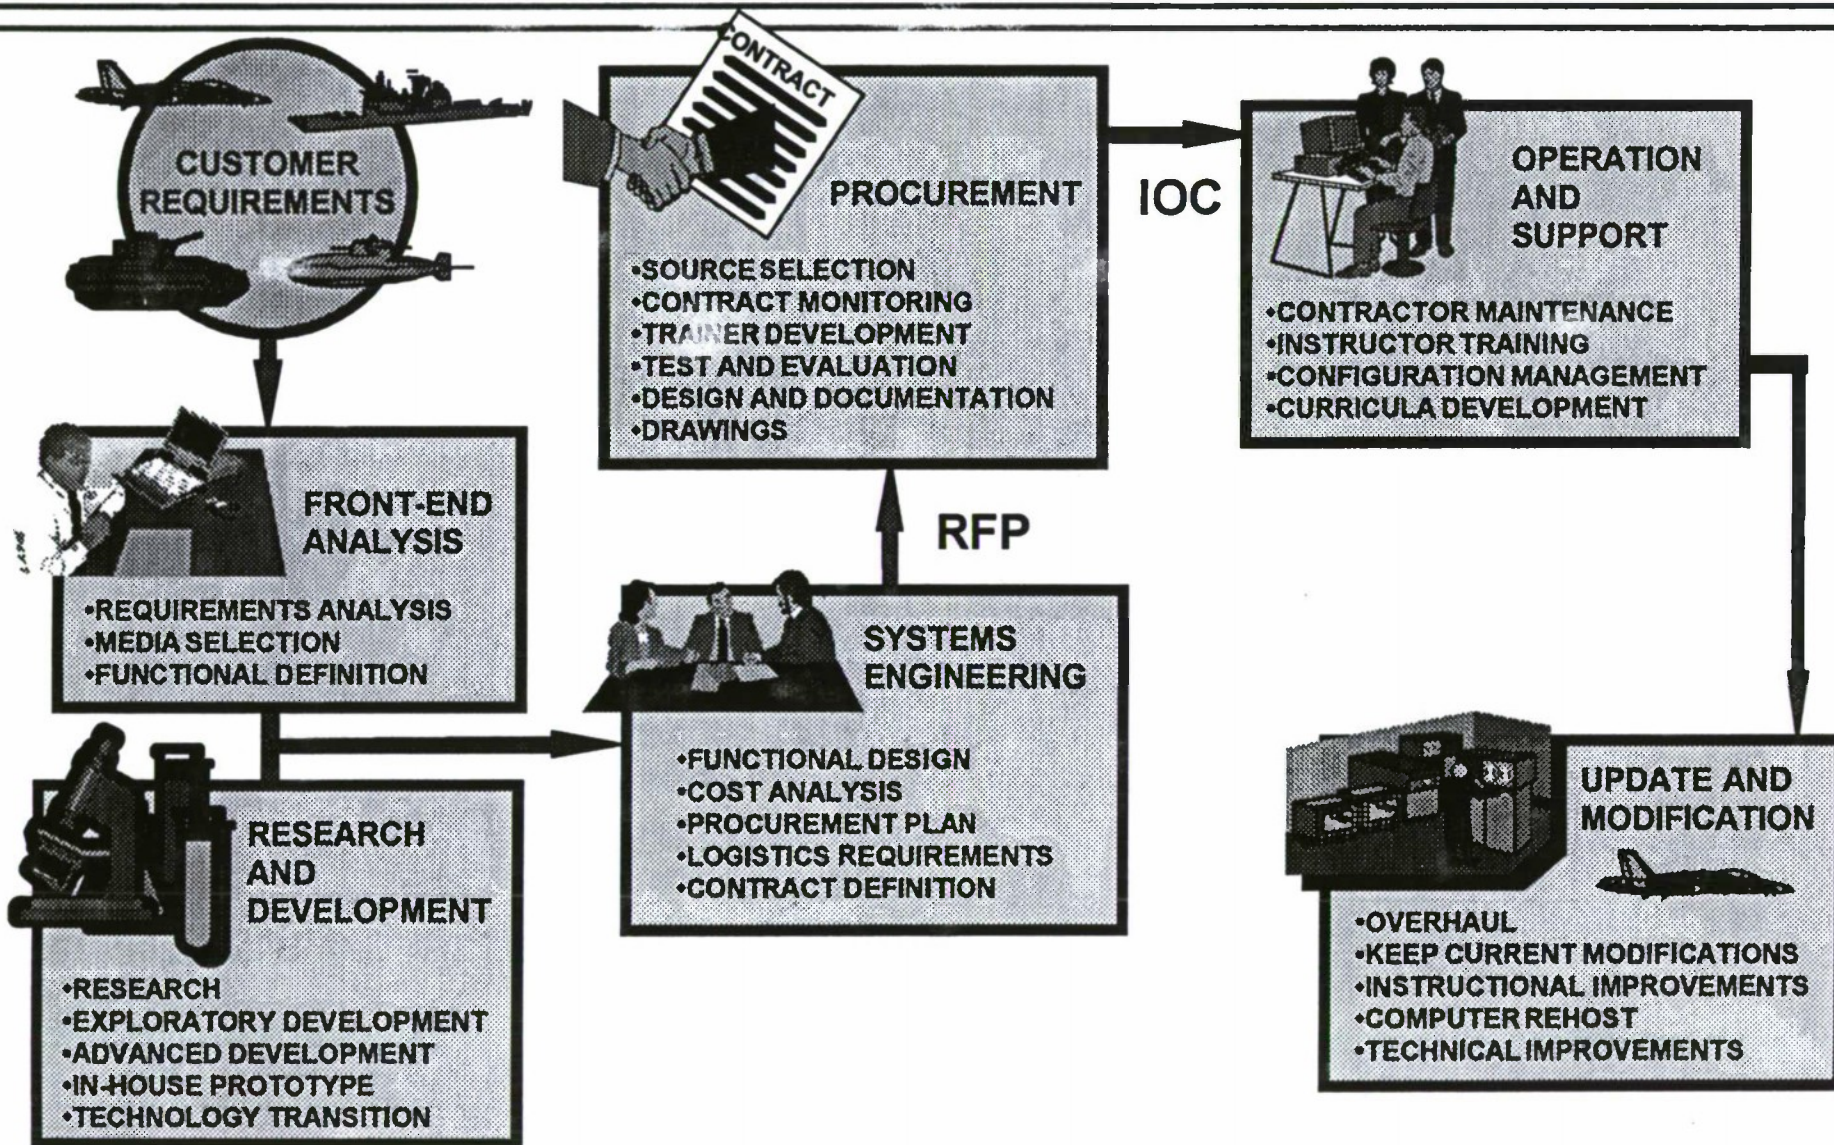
CUSTOMER REQUIREMENTS

CONTRACT

PROCUREMENT

•SOURCE SELECTION
•CONTRACT MONITORING
•TRAINER DEVELOPMENT
•TEST AND EVALUATION
•DESIGN AND DOCUMENTATION
•DRAWINGS

IOC

OPERATION AND SUPPORT

•CONTRACTOR MAINTENANCE
•INSTRUCTOR TRAINING
•CONFIGURATION MANAGEMENT
•CURRICULA DEVELOPMENT

FRONT-END ANALYSIS

•REQUIREMENTS ANALYSIS
•MEDIA SELECTION
•FUNCTIONAL DEFINITION

RFP

SYSTEMS ENGINEERING

•FUNCTIONAL DESIGN
•COST ANALYSIS
•PROCUREMENT PLAN
•LOGISTICS REQUIREMENTS
•CONTRACT DEFINITION

RESEARCH AND DEVELOPMENT

•RESEARCH
•EXPLORATORY DEVELOPMENT
•ADVANCED DEVELOPMENT
•IN-HOUSE PROTOTYPE
•TECHNOLOGY TRANSITION

UPDATE AND MODIFICATION

•OVERHAUL
•KEEP CURRENT MODIFICATIONS
•INSTRUCTIONAL IMPROVEMENTS
•COMPUTER REHOST
•TECHNICAL IMPROVEMENTS